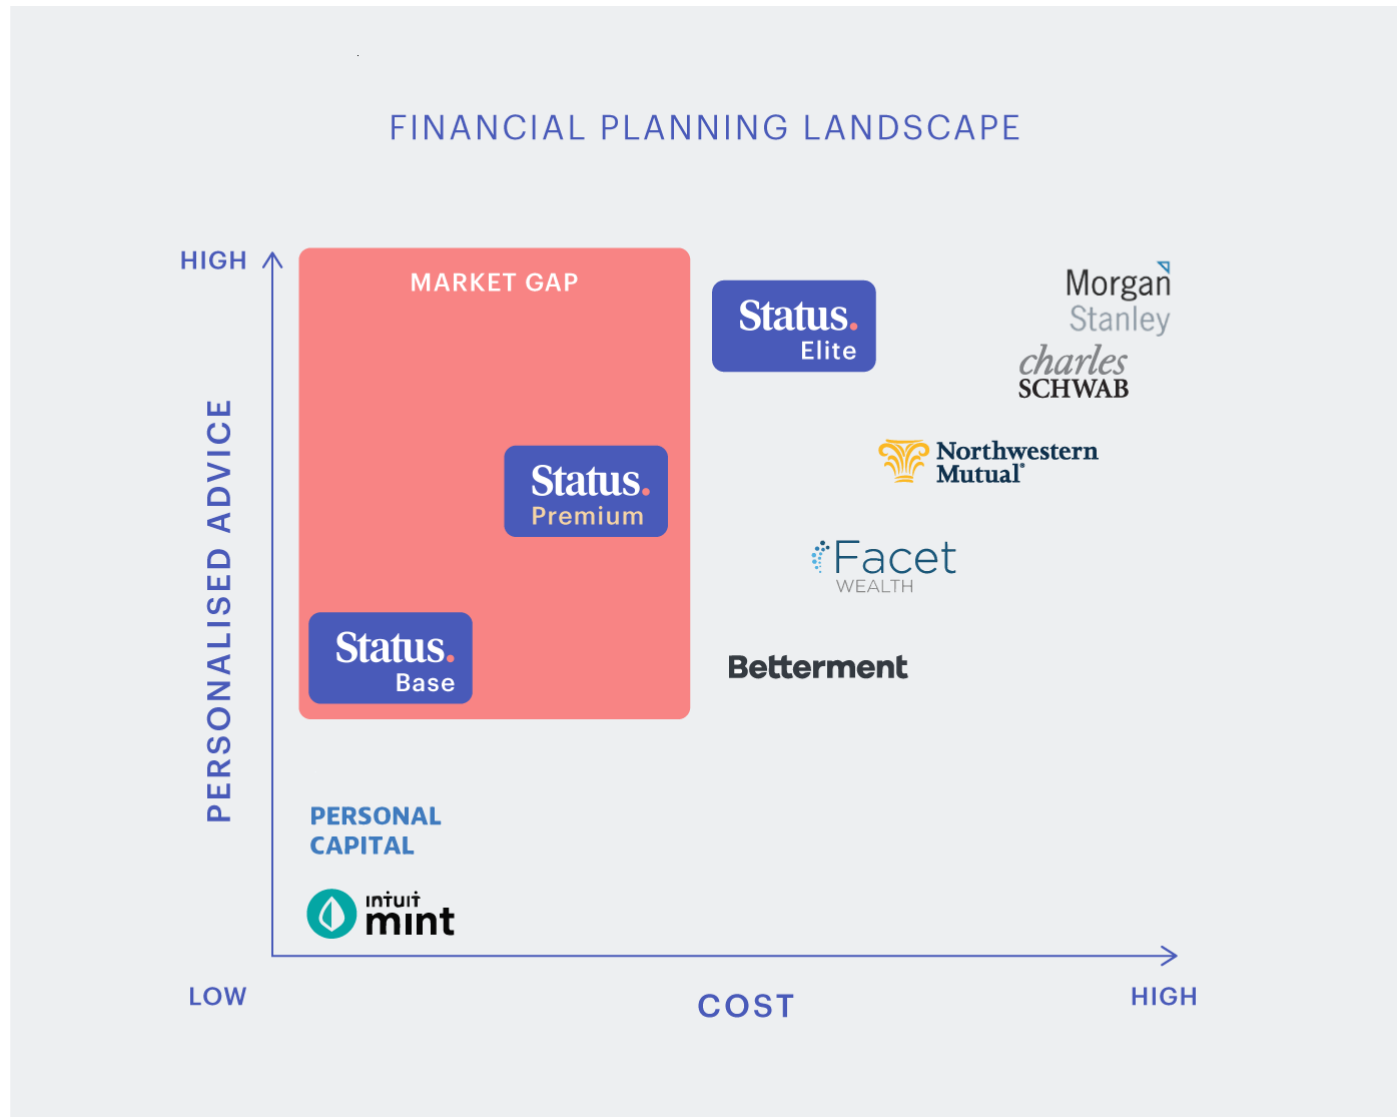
FINANCIAL PLANNING LANDSCAPE

HIGH

PERSONALISED ADVICE

MARKET GAP

Status. Elite

Morgan Stanley

charles SCHWAB

Status. Premium

Northwestern Mutual

Facet WEALTH

Status. Base

Betterment

PERSONAL CAPITAL

intuit mint

LOW

COST

HIGH